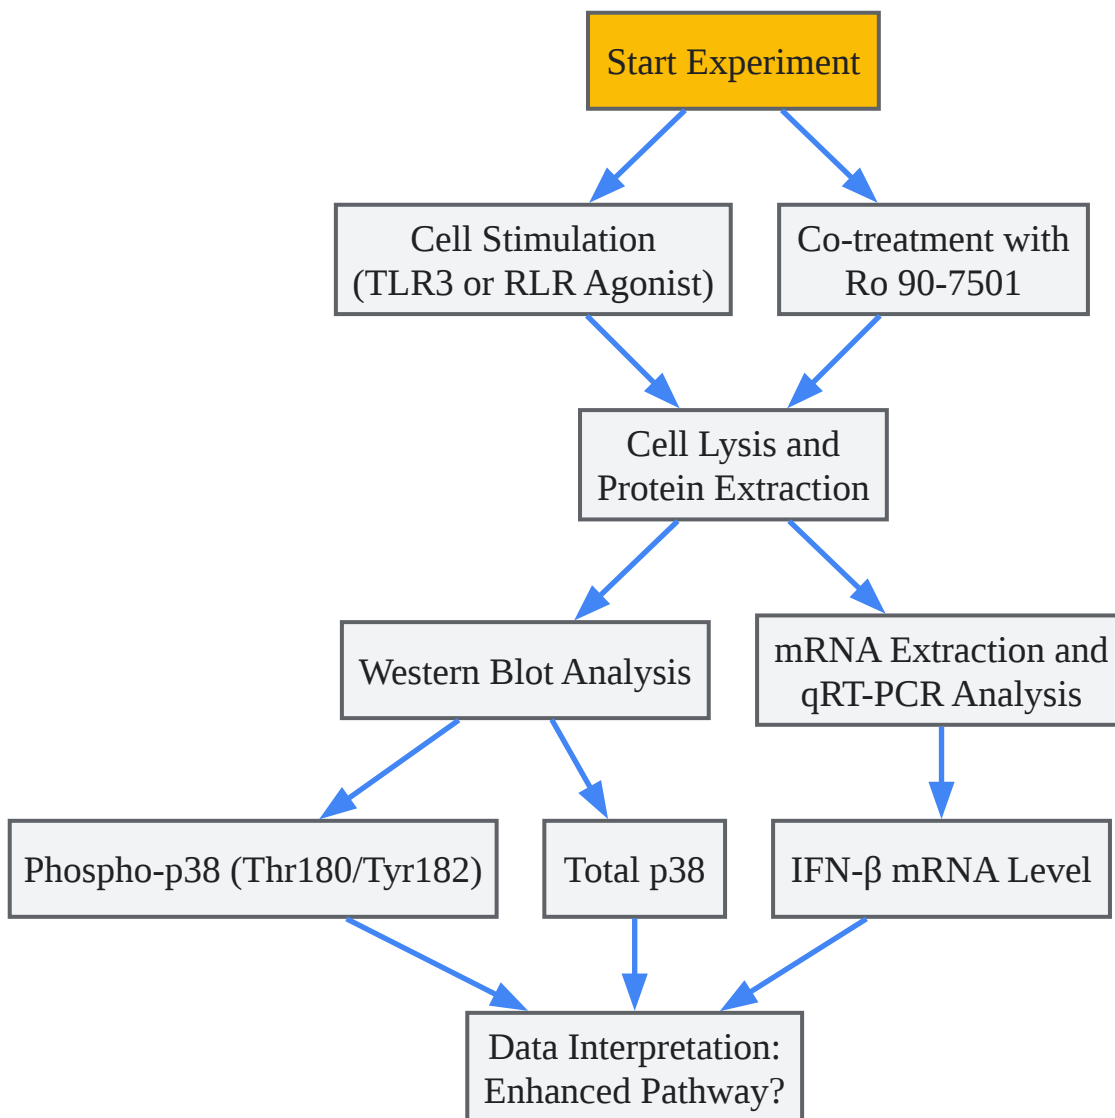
Start Experiment

Cell Stimulation (TLR3 or RLR Agonist)

Co-treatment with Ro 90-7501

Cell Lysis and Protein Extraction

Western Blot Analysis

mRNA Extraction and qRT-PCR Analysis

Phospho-p38 (Thr180/Tyr182)

Total p38

IFN-β mRNA Level

Data Interpretation: Enhanced Pathway?